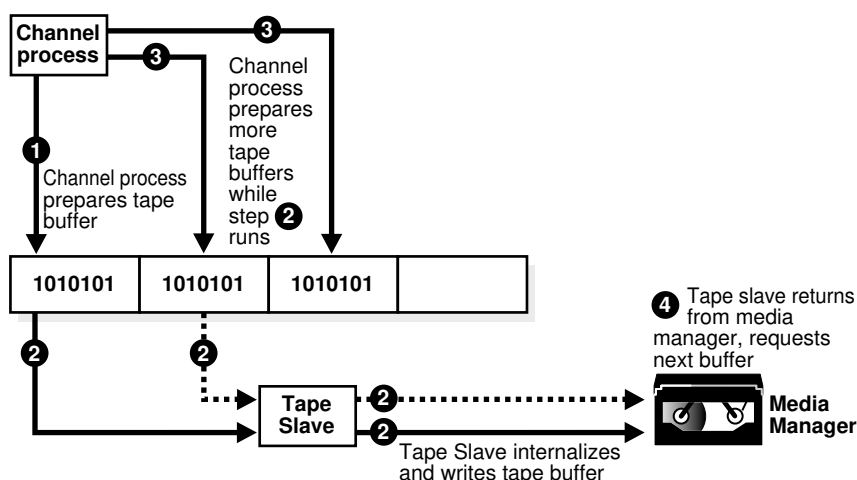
Channel process

3

3

Channel process prepares more tape buffers while step 2 runs

1

Channel process prepares tape buffer

| 1010101 | 1010101 | 1010101 | |
|---|---|---|---|

2

2

4 Tape slave returns from media manager, requests next buffer

Tape Slave

2

2

Media Manager

Tape Slave internalizes and writes tape buffer